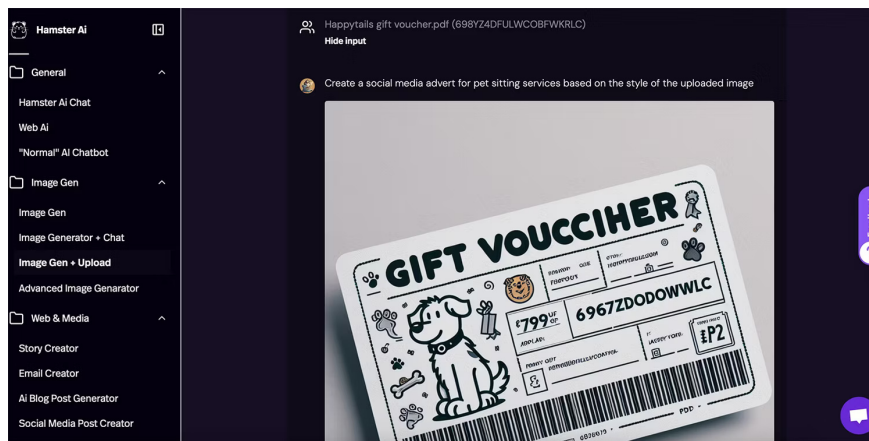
Hamster Ai

General

Hamster Ai Chat

Web Ai

"Normal" AI Chatbot

Image Gen

Image Gen

Image Generator + Chat

Image Gen + Upload

Advanced Image Genarator

Web & Media

Story Creator

Email Creator

Ai Blog Post Generator

Social Media Post Creator

Happytails gift voucher.pdf (698YZ4DFULWCOBFWKRLC)

Hide input

Create a social media advert for pet sitting services based on the style of the uploaded image

GIFT VOUCCIHER

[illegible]

6967ZDODOWWLC

$799

P2

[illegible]